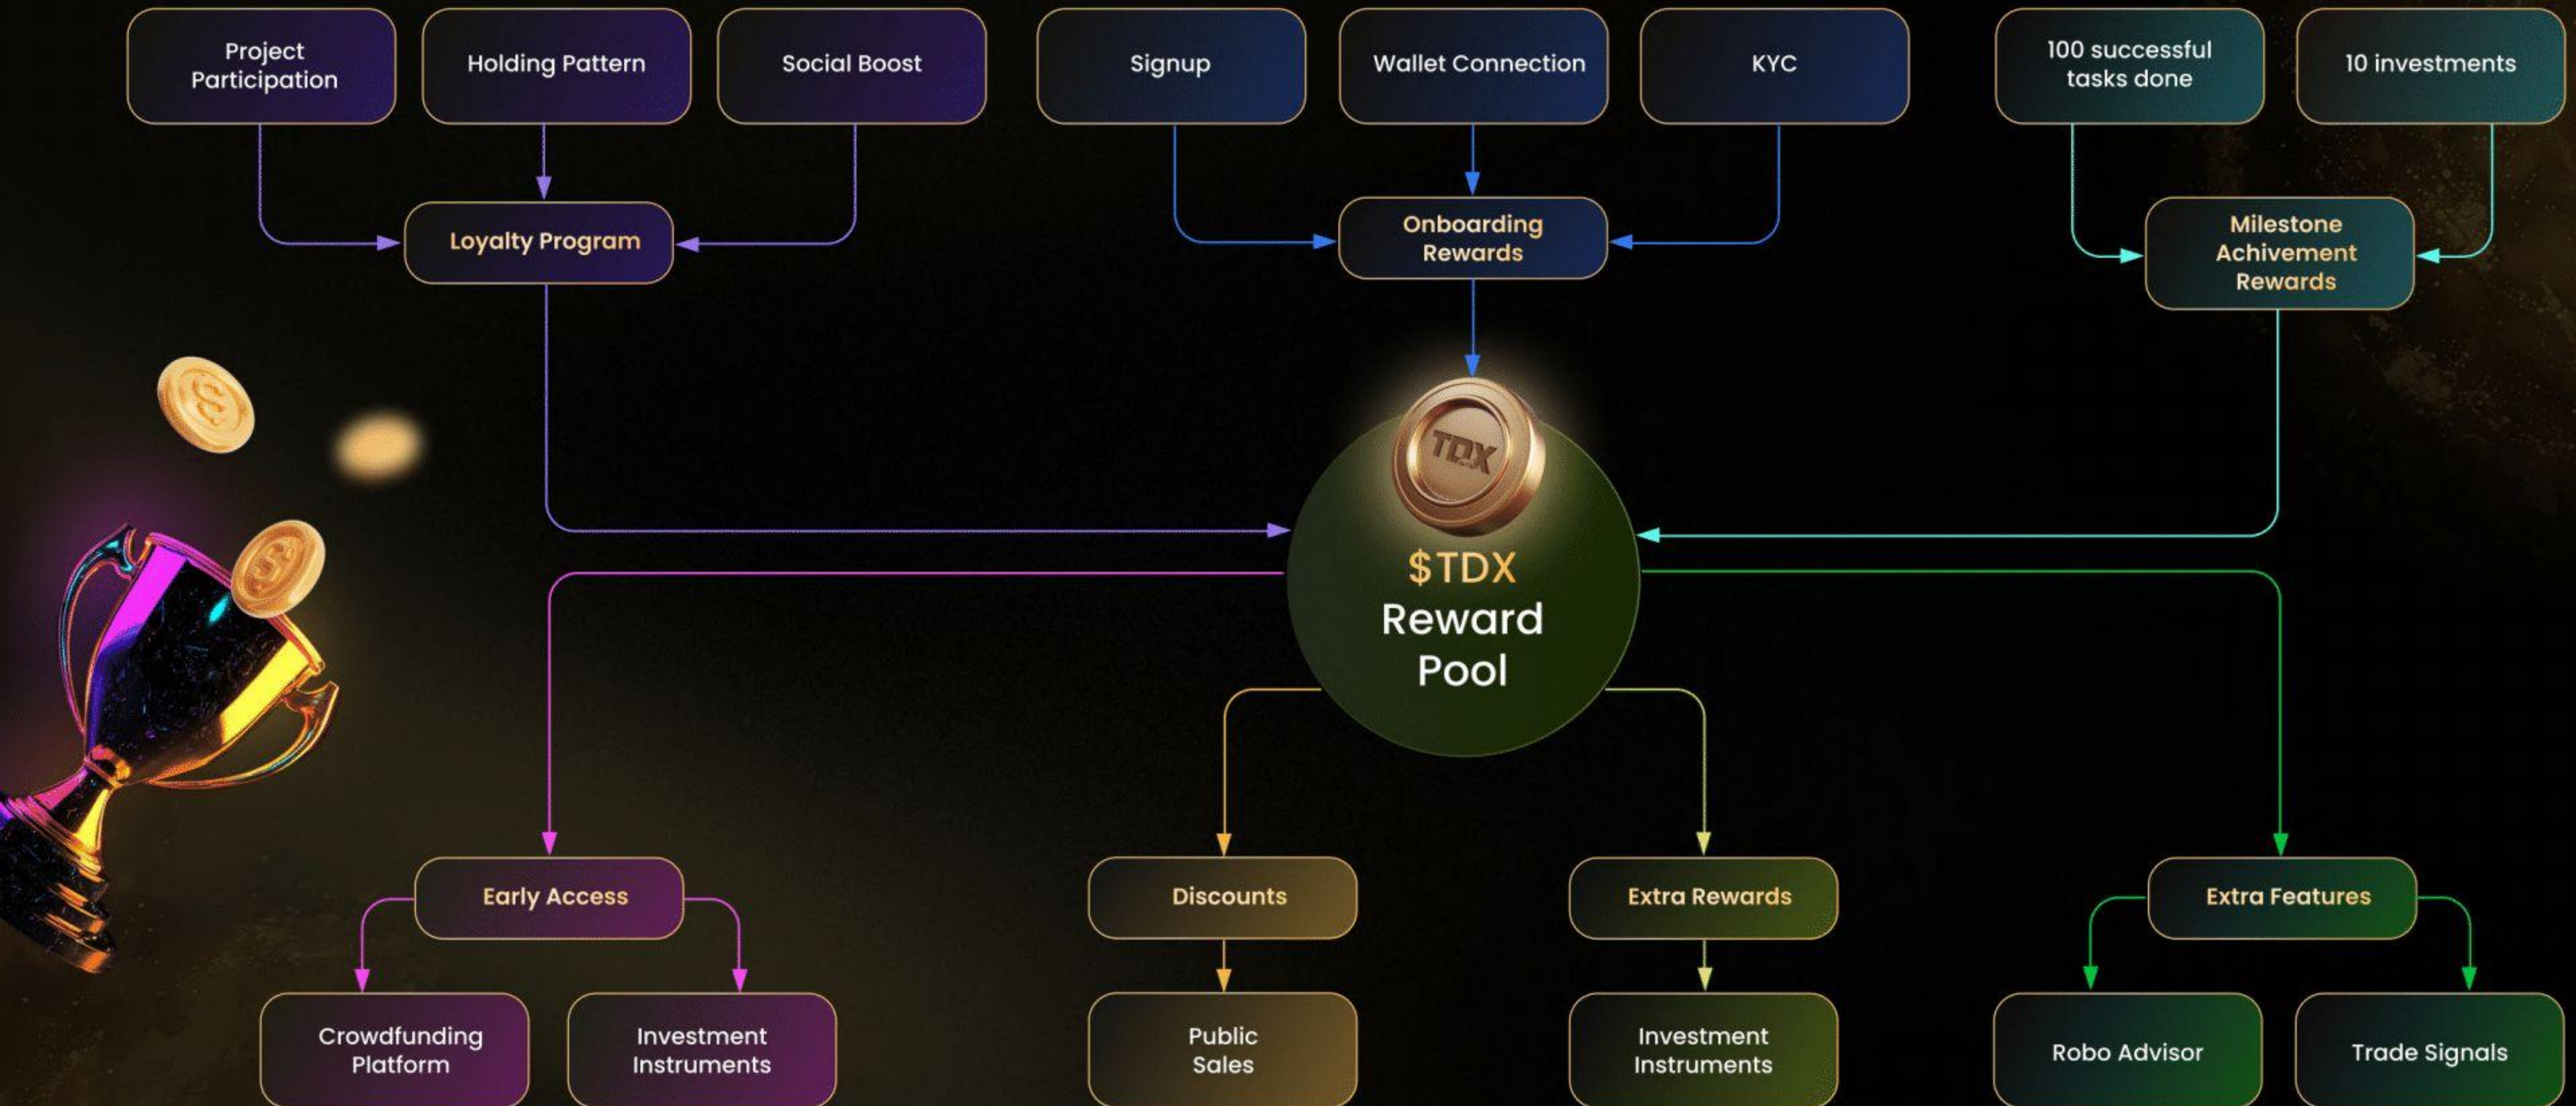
Project Participation

Holding Pattern

Social Boost

Signup

Wallet Connection

KYC

100 successful tasks done

10 investments

Loyalty Program

Onboarding Rewards

Milestone Achivement Rewards

TDX

$TDX Reward Pool

Early Access

Discounts

Extra Rewards

Extra Features

Crowdfunding Platform

Investment Instruments

Public Sales

Investment Instruments

Robo Advisor

Trade Signals